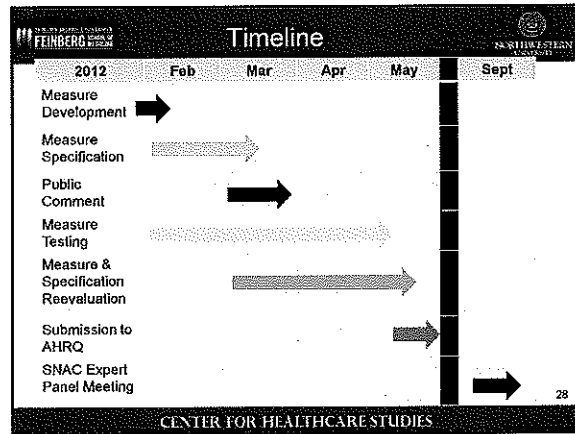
FEINBERG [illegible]

Timeline

NORTHWESTERN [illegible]

| 2012 | Feb | Mar | Apr | May | | Sept |
|---|---|---|---|---|---|---|
| Measure Development | | | | | | |
| Measure Specification | | | | | | |
| Public Comment | | | | | | |
| Measure Testing | | | | | | |
| Measure & Specification Reevaluation | | | | | | |
| Submission to AHRQ | | | | | | |
| SNAC Expert Panel Meeting | | | | | | |

28

CENTER FOR HEALTHCARE STUDIES